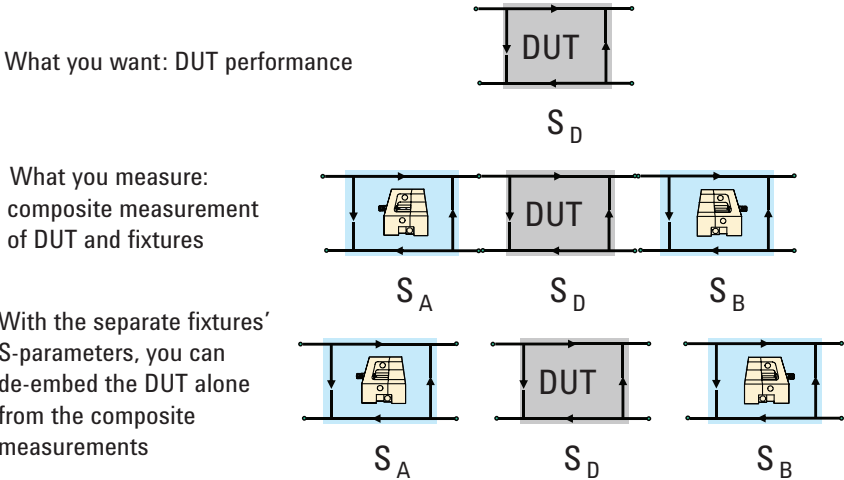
What you want: DUT performance

DUT

$S_D$

What you measure: composite measurement of DUT and fixtures

DUT

$S_A$ $S_D$ $S_B$

With the separate fixtures' S-parameters, you can de-embed the DUT alone from the composite measurements

DUT

$S_A$ $S_D$ $S_B$